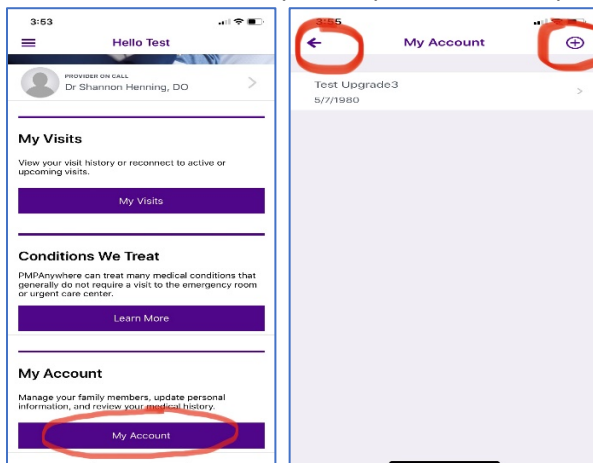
3:53

Hello Test

PROVIDER ON CALL
Dr Shannon Henning, DO

My Visits

View your visit history or reconnect to active or upcoming visits.

My Visits

Conditions We Treat

PMPAnywhere can treat many medical conditions that generally do not require a visit to the emergency room or urgent care center.

Learn More

My Account

Manage your family members, update personal information, and review your medical history.

My Account

3:55

My Account

Test Upgrade3
5/7/1980